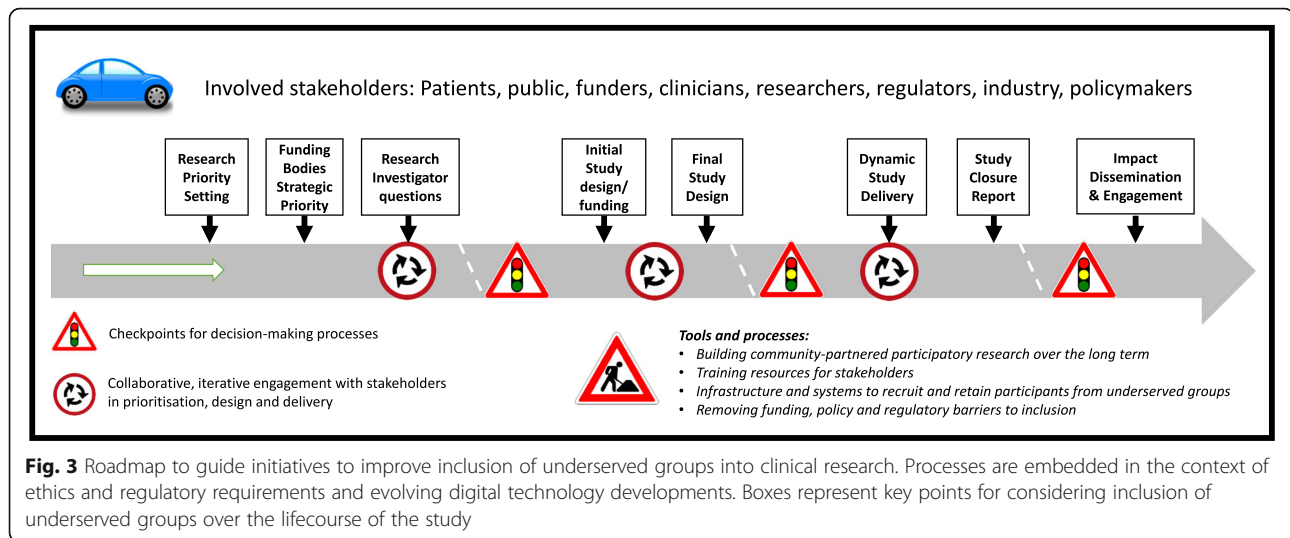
Involved stakeholders: Patients, public, funders, clinicians, researchers, regulators, industry, policymakers

Research Priority Setting

Funding Bodies Strategic Priority

Research Investigator questions

Initial Study design/ funding

Final Study Design

Dynamic Study Delivery

Study Closure Report

Impact Dissemination & Engagement

Checkpoints for decision-making processes

Collaborative, iterative engagement with stakeholders in prioritisation, design and delivery

Tools and processes:
• Building community-partnered participatory research over the long term
• Training resources for stakeholders
• Infrastructure and systems to recruit and retain participants from underserved groups
• Removing funding, policy and regulatory barriers to inclusion

Fig. 3 Roadmap to guide initiatives to improve inclusion of underserved groups into clinical research. Processes are embedded in the context of ethics and regulatory requirements and evolving digital technology developments. Boxes represent key points for considering inclusion of underserved groups over the lifecourse of the study